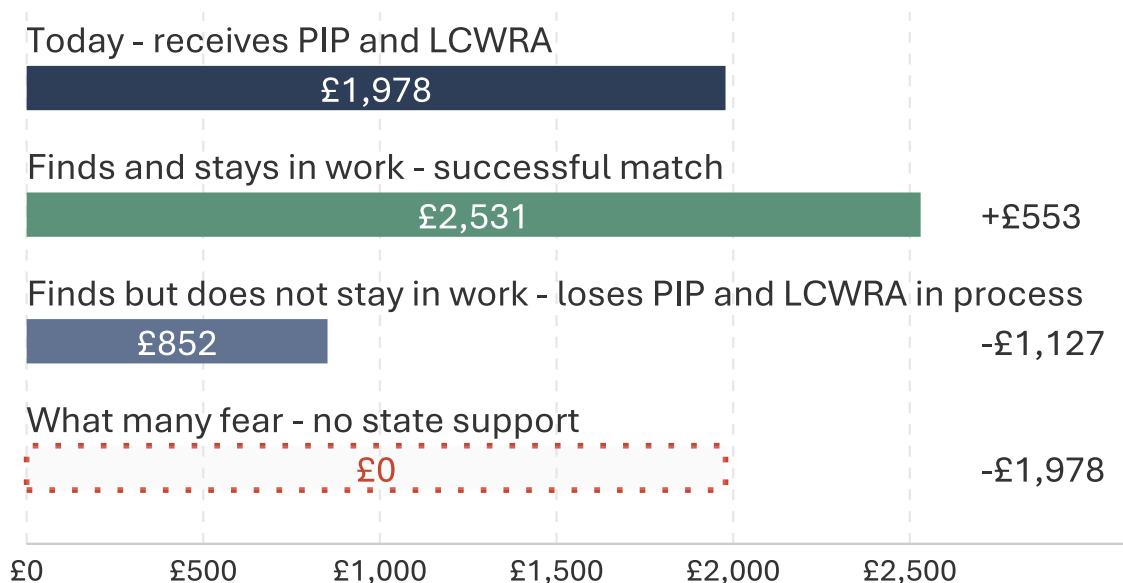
Today - receives PIP and LCWRA
£1,978
Finds and stays in work - successful match
£2,531
+£553
Finds but does not stay in work - loses PIP and LCWRA in process
£852
-£1,127
What many fear - no state support
£0
-£1,978
£0
£500
£1,000
£1,500
£2,000
£2,500